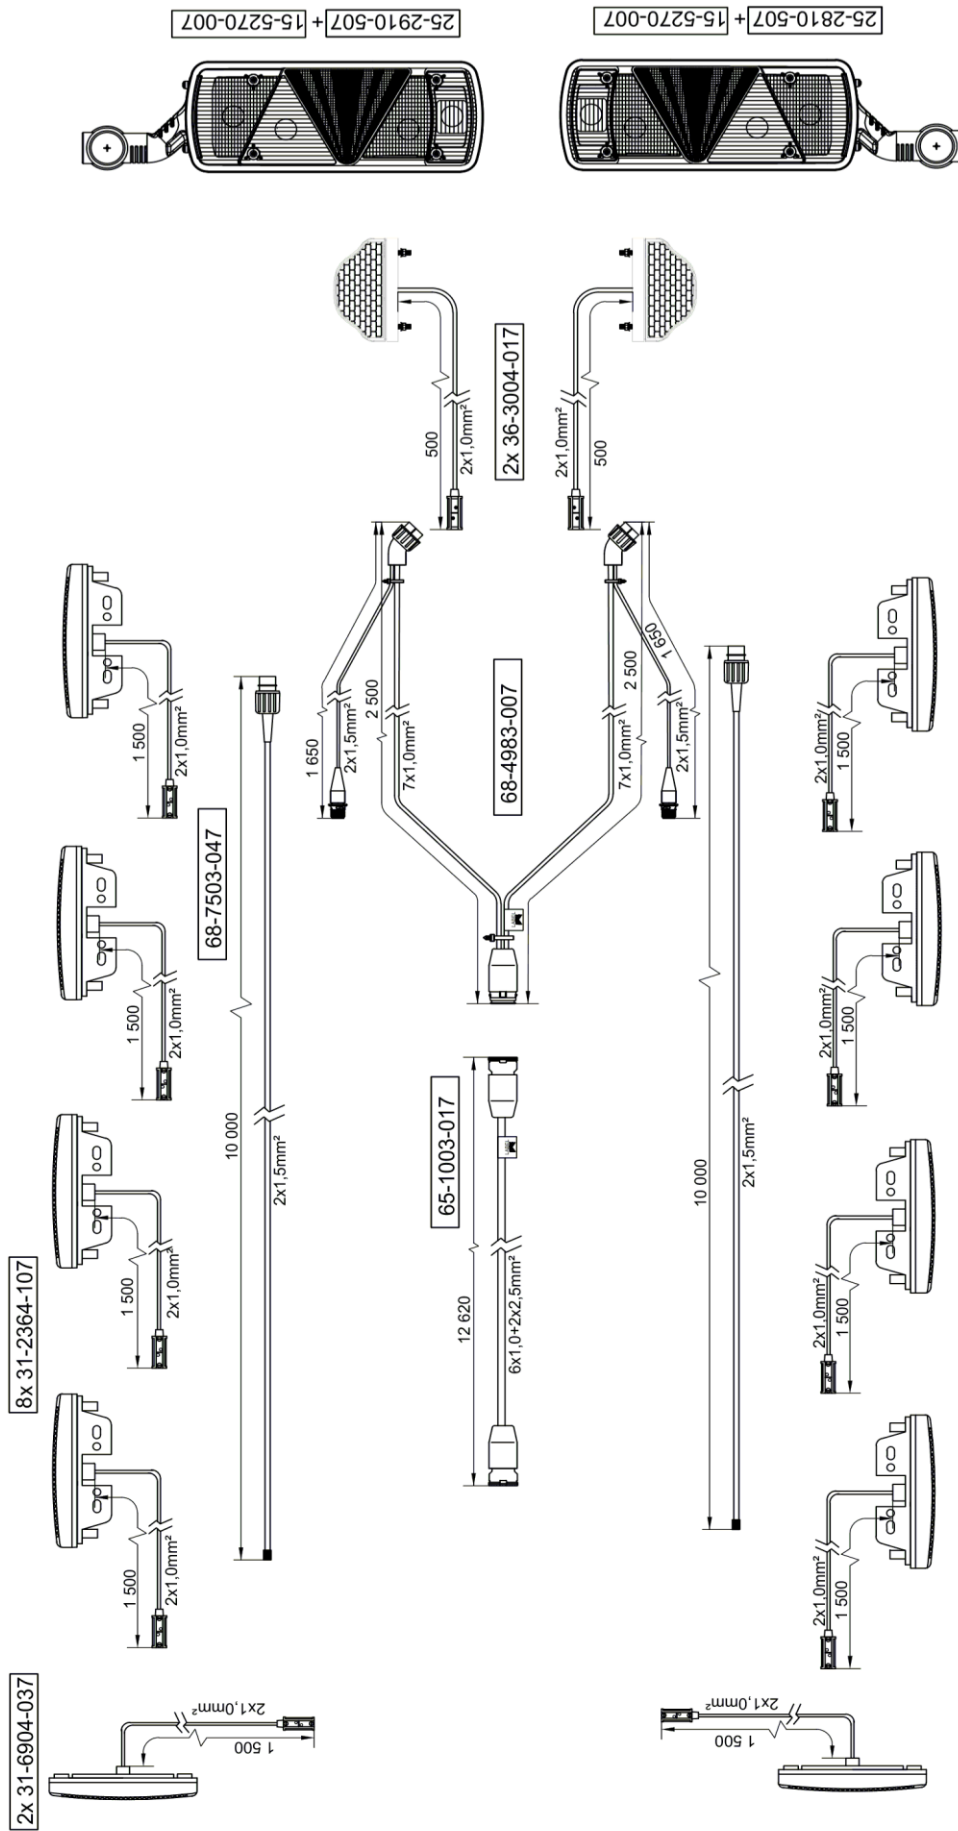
25-2910-507 + 15-5270-007

25-2810-507 + 15-5270-007

2x 36-3004-017

500
2x1,0mm²

500
2x1,0mm²

68-4983-007

2 500
7x1,0mm²
1 650
2x1,5mm²

2 500
7x1,0mm²
1 650
2x1,5mm²

68-7503-047

10 000
2x1,5mm²

10 000
2x1,5mm²

65-1003-017

12 620
6x1,0+2x2,5mm²

8x 31-2364-107

1 500
2x1,0mm²

1 500
2x1,0mm²

1 500
2x1,0mm²

1 500
2x1,0mm²

1 500
2x1,0mm²

1 500
2x1,0mm²

1 500
2x1,0mm²

1 500
2x1,0mm²

2x 31-6904-037

1 500
2x1,0mm²

1 500
2x1,0mm²